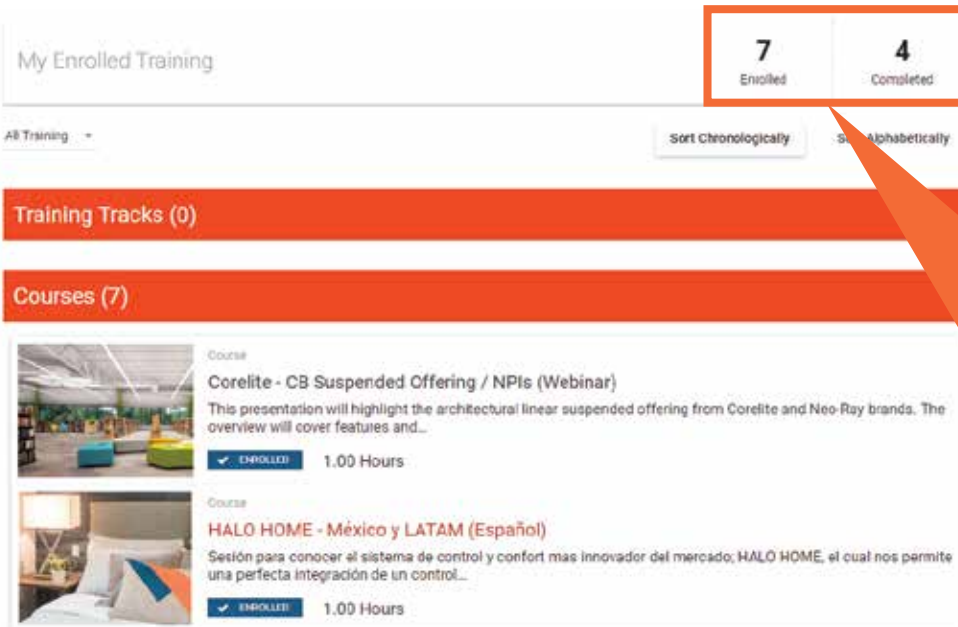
My Enrolled Training

7
Enrolled

4
Completed

All Training

Sort Chronologically

S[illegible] Alphabetically

Training Tracks (0)

Courses (7)

Course

Corelite - CB Suspended Offering / NPIs (Webinar)

This presentation will highlight the architectural linear suspended offering from Corelite and Neo-Ray brands. The overview will cover features and...

ENROLLED

1.00 Hours

Course

HALO HOME - México y LATAM (Español)

Sesión para conocer el sistema de control y confort mas innovador del mercado; HALO HOME, el cual nos permite una perfecta integración de un control...

ENROLLED

1.00 Hours